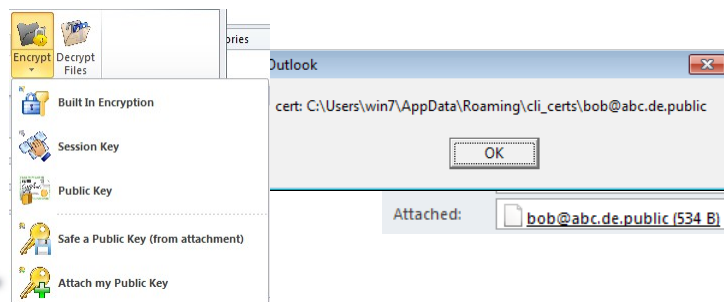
Encrypt
Decrypt Files
ories
Outlook
cert: C:\Users\win7\AppData\Roaming\cli_certs\bob@abc.de.public
OK
Built In Encryption
Session Key
Public Key
Safe a Public Key (from attachment)
Attach my Public Key
Attached:
bob@abc.de.public (534 B)